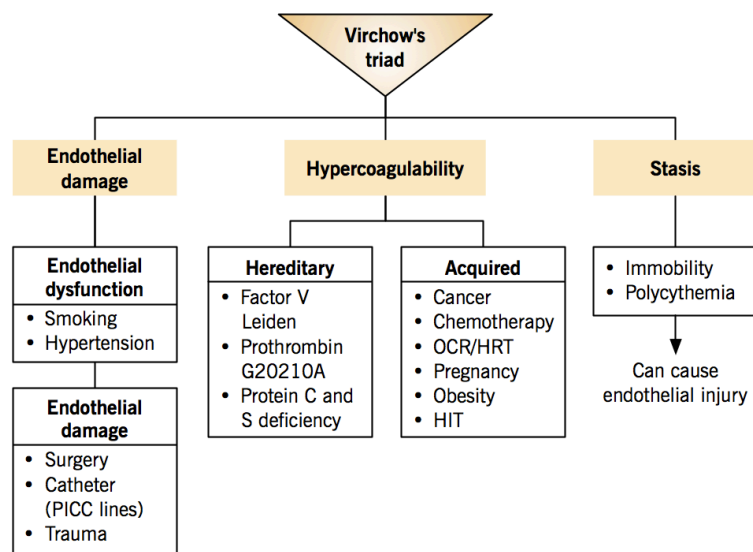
Virchow's triad

Endothelial damage

Hypercoagulability

Stasis

Endothelial dysfunction
• Smoking
• Hypertension

Endothelial damage
• Surgery
• Catheter (PICC lines)
• Trauma

Hereditary
• Factor V Leiden
• Prothrombin G20210A
• Protein C and S deficiency

Acquired
• Cancer
• Chemotherapy
• OCR/HRT
• Pregnancy
• Obesity
• HIT

• Immobility
• Polycythemia

Can cause endothelial injury